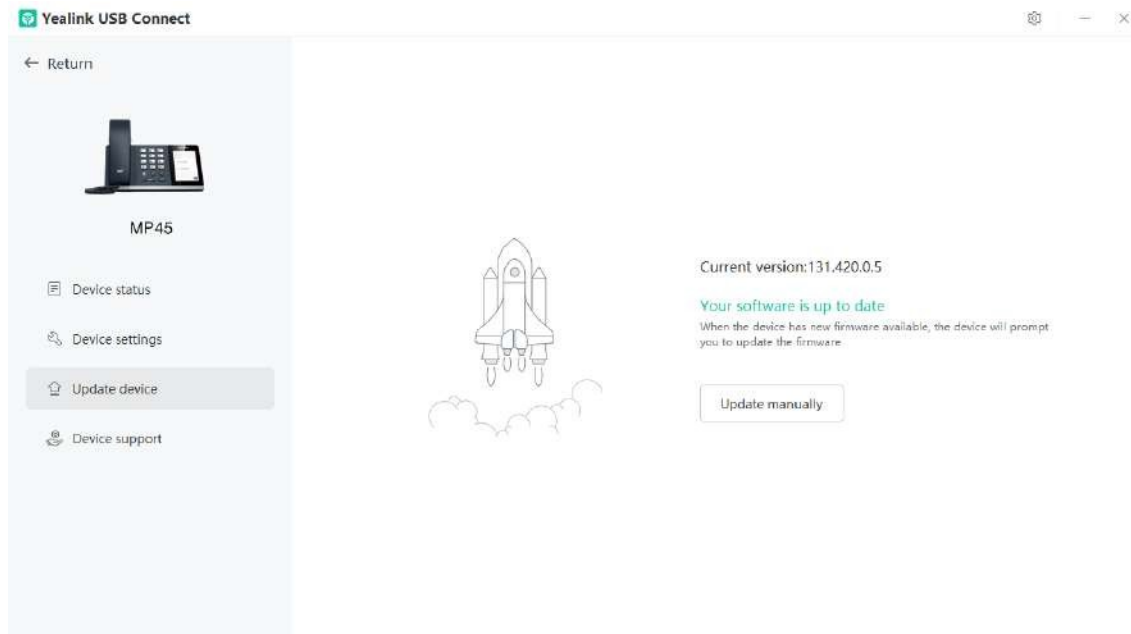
Yealink USB Connect

← Return

MP45

Device status

Device settings

Update device

Device support

Current version:131.420.0.5

Your software is up to date

When the device has new firmware available, the device will prompt you to update the firmware

Update manually